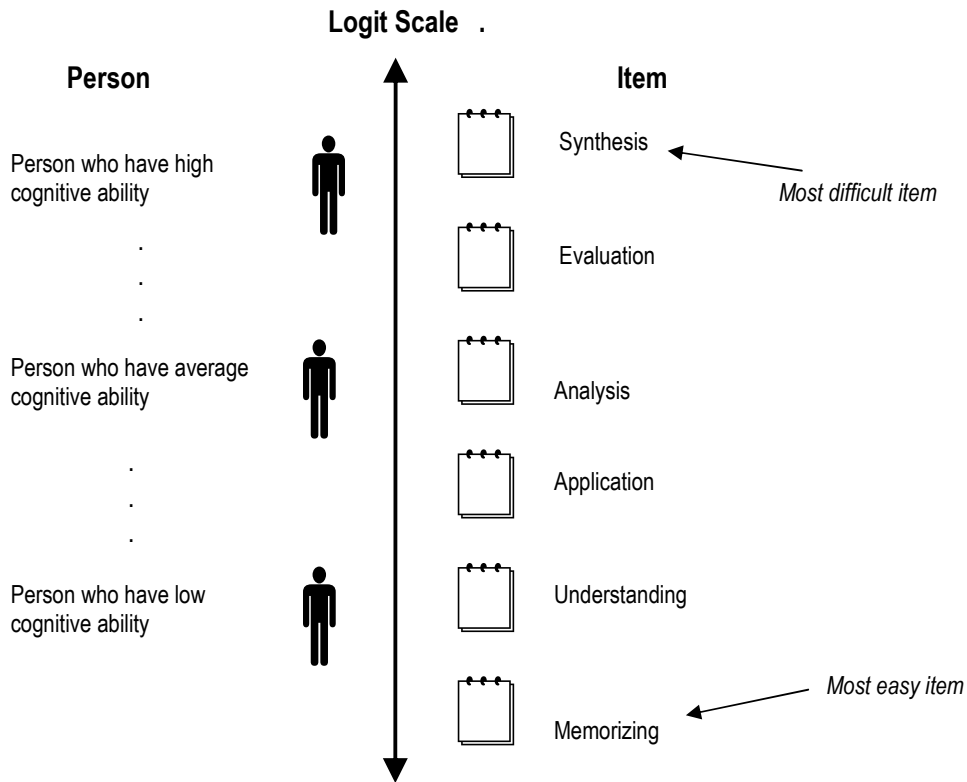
Logit Scale .

Person

Item

Person who have high cognitive ability

Synthesis

Most difficult item

.
.
.

Evaluation

Person who have average cognitive ability

Analysis

.
.
.

Application

Person who have low cognitive ability

Understanding

Most easy item

Memorizing